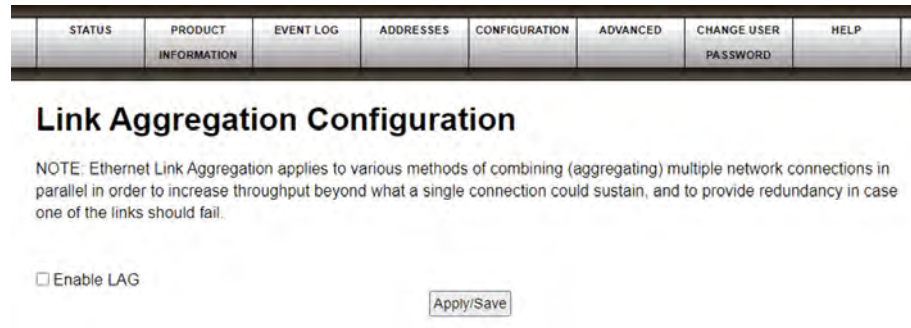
STATUS | PRODUCT INFORMATION | EVENT LOG | ADDRESSES | CONFIGURATION | ADVANCED | CHANGE USER PASSWORD | HELP

Link Aggregation Configuration

NOTE: Ethernet Link Aggregation applies to various methods of combining (aggregating) multiple network connections in parallel in order to increase throughput beyond what a single connection could sustain, and to provide redundancy in case one of the links should fail.

☐ Enable LAG

Apply/Save